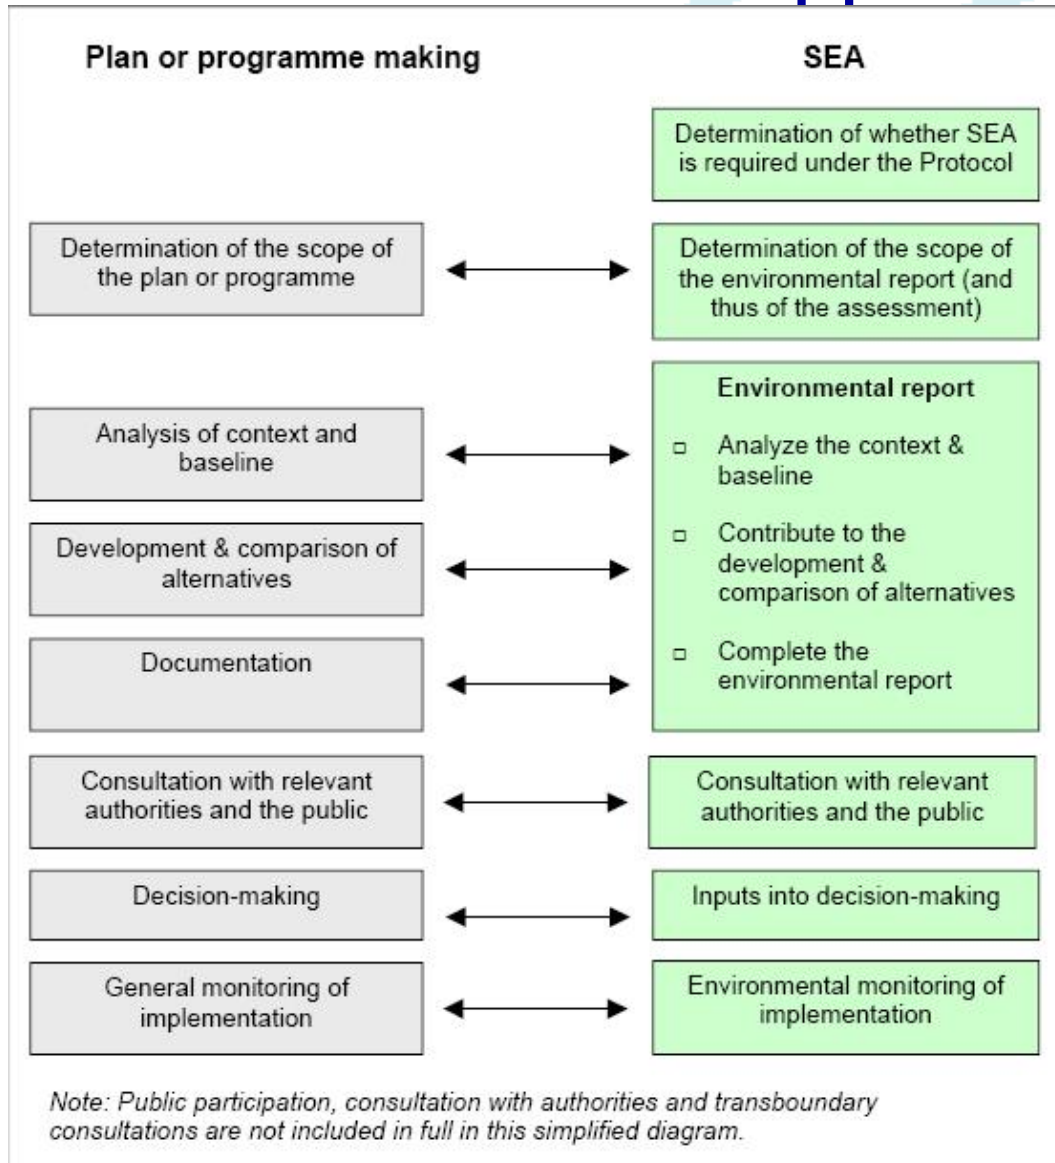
Plan or programme making

SEA

Determination of whether SEA is required under the Protocol

Determination of the scope of the plan or programme

Determination of the scope of the environmental report (and thus of the assessment)

Environmental report

Analyze the context & baseline

Contribute to the development & comparison of alternatives

Complete the environmental report

Analysis of context and baseline

Development & comparison of alternatives

Documentation

Consultation with relevant authorities and the public

Consultation with relevant authorities and the public

Decision-making

Inputs into decision-making

General monitoring of implementation

Environmental monitoring of implementation

Note: Public participation, consultation with authorities and transboundary consultations are not included in full in this simplified diagram.